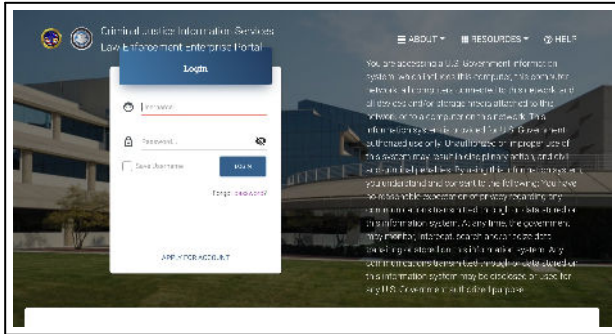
Criminal Justice Information Services
Law Enforcement Enterprise Portal

ABOUT ▾ RESOURCES ▾ HELP

Login

Username

Password

Save Username

LOGIN

Forgot password?

APPLY FOR ACCOUNT

You are accessing a U.S. Government information system, which includes this computer, this computer network, all computers connected to this network, and all devices and/or storage media attached to this network or to a computer on this network. This information system is provided for U.S. Government authorized use only. Unauthorized or improper use of this system may result in disciplinary action, and civil and criminal penalties. By using this information system, you understand and consent to the following: You have no reasonable expectation of privacy regarding any communications or data transiting or stored on this information system. At any time, the government may monitor, intercept, search and/or seize data transiting or stored on this information system. Any communications or data transiting or stored on this information system may be disclosed or used for any U.S. Government authorized purpose.